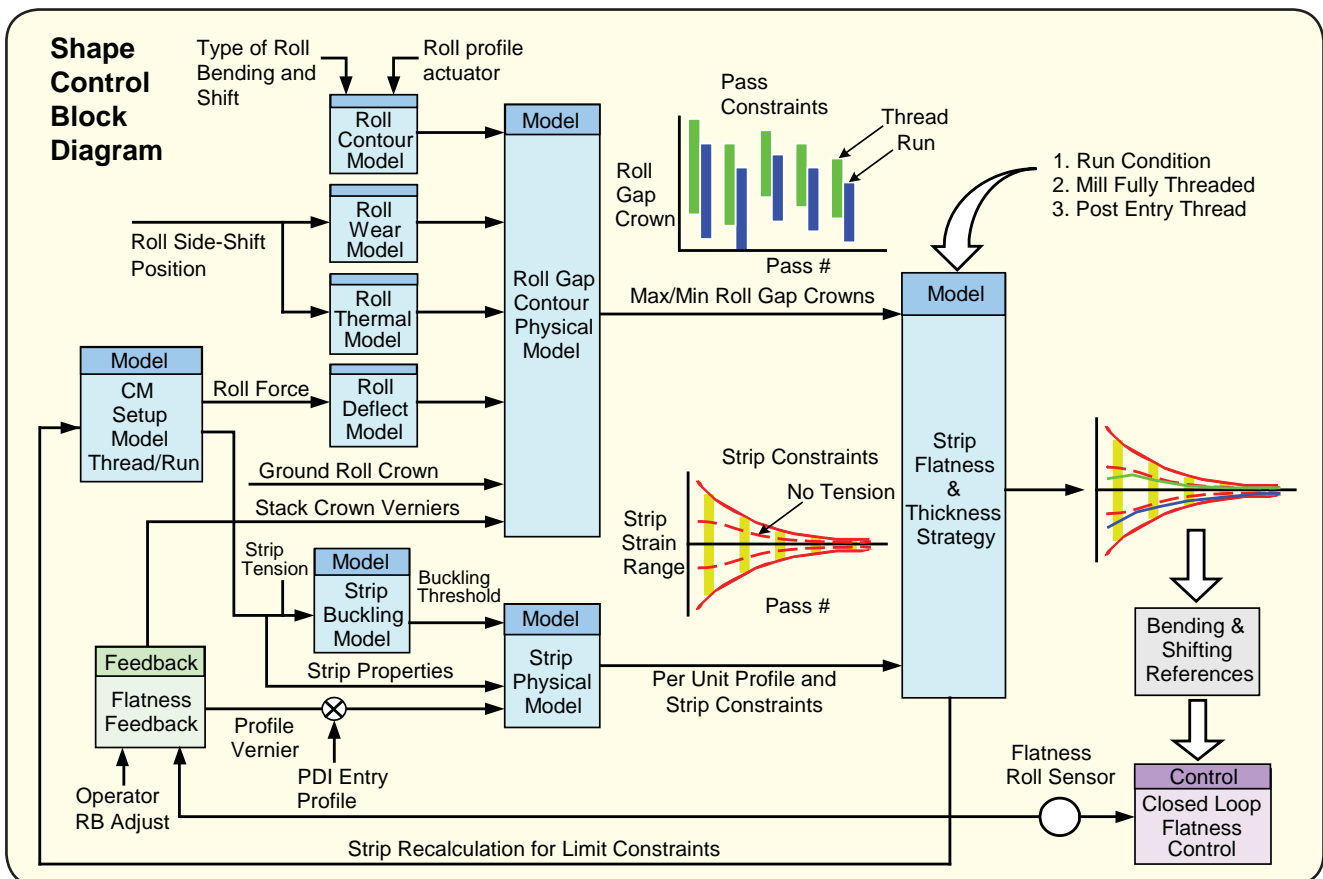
Shape Control Block Diagram

Type of Roll Bending and Shift

Roll profile actuator

Roll Contour Model

Roll Wear Model

Roll Side-Shift Position

Roll Thermal Model

Model

CM Setup Model Thread/Run

Roll Force

Roll Deflect Model

Model

Roll Gap Contour Physical Model

Pass Constraints

Thread

Run

Roll Gap Crown

Pass #

1. Run Condition
2. Mill Fully Threaded
3. Post Entry Thread

Max/Min Roll Gap Crowns

Model

Strip Flatness & Thickness Strategy

Ground Roll Crown

Stack Crown Verniers

Strip Constraints

No Tension

Strip Strain Range

Pass #

Strip Tension

Model

Strip Buckling Model

Buckling Threshold

Model

Strip Physical Model

Strip Properties

Feedback

Flatness Feedback

Profile Vernier

PDI Entry Profile

Per Unit Profile and Strip Constraints

Bending & Shifting References

Flatness Roll Sensor

Control

Closed Loop Flatness Control

Operator RB Adjust

Strip Recalculation for Limit Constraints